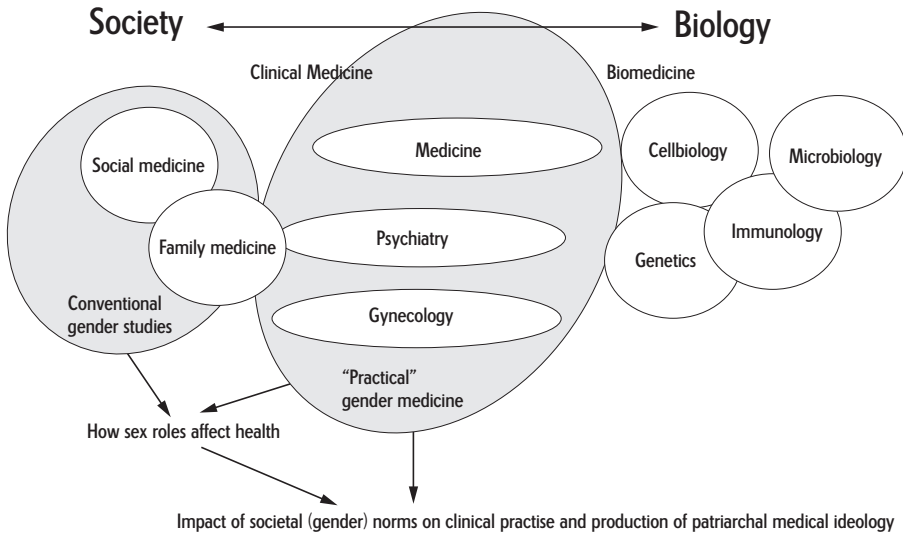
Society

Biology

Clinical Medicine

Biomedicine

Social medicine

Medicine

Cellbiology

Microbiology

Family medicine

Psychiatry

Immunology

Genetics

Conventional gender studies

Gynecology

"Practical" gender medicine

How sex roles affect health

Impact of societal (gender) norms on clinical practise and production of patriarchal medical ideology